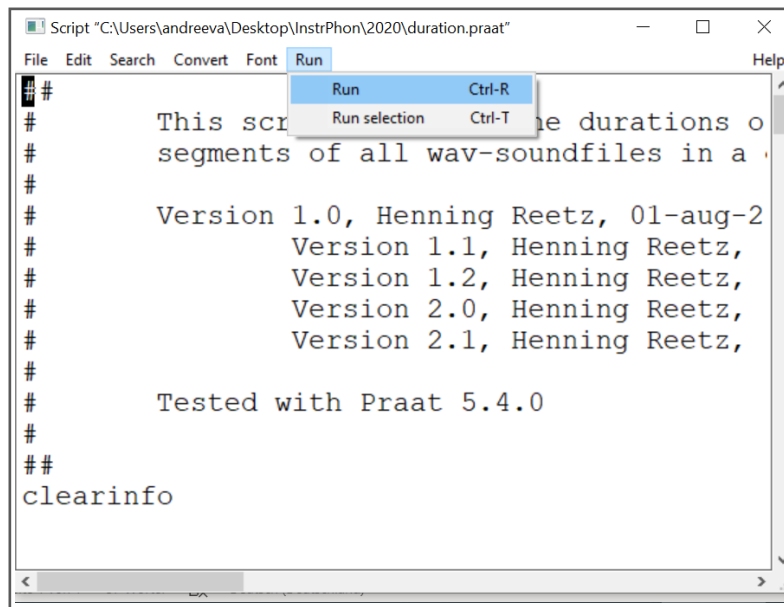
Script "C:\Users\andreeva\Desktop\InstrPhon\2020\duration.praat"

File Edit Search Convert Font Run Help

Run Ctrl-R
Run selection Ctrl-T

##
# This scr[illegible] e durations o
# segments of all wav-soundfiles in a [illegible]
#
# Version 1.0, Henning Reetz, 01-aug-2
# Version 1.1, Henning Reetz,
# Version 1.2, Henning Reetz,
# Version 2.0, Henning Reetz,
# Version 2.1, Henning Reetz,
#
# Tested with Praat 5.4.0
#
##
clearinfo